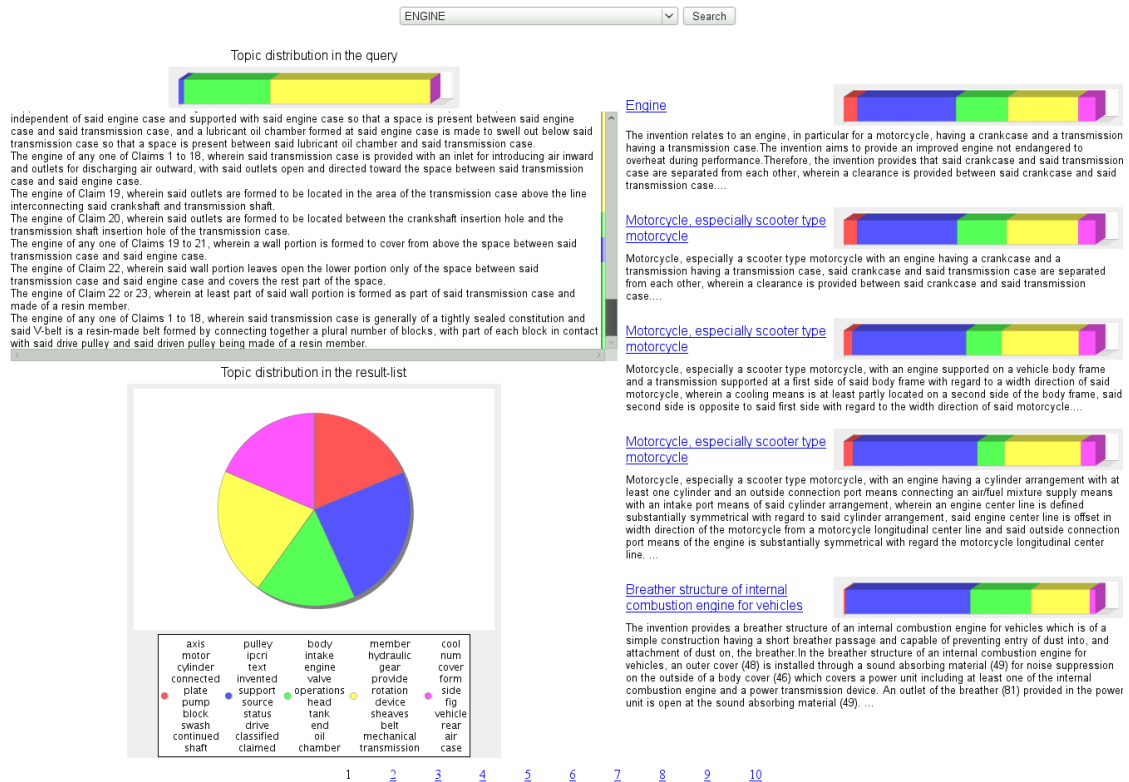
ENGINE
Search

Topic distribution in the query

independent of said engine case and supported with said engine case so that a space is present between said engine case and said transmission case, and a lubricant oil chamber formed at said engine case is made to swell out below said transmission case so that a space is present between said lubricant oil chamber and said transmission case.
The engine of any one of Claims 1 to 18, wherein said transmission case is provided with an inlet for introducing air inward and outlets for discharging air outward, with said outlets open and directed toward the space between said transmission case and said engine case.
The engine of Claim 19, wherein said outlets are formed to be located in the area of the transmission case above the line interconnecting said crankshaft and transmission shaft.
The engine of Claim 20, wherein said outlets are formed to be located between the crankshaft insertion hole and the transmission shaft insertion hole of the transmission case.
The engine of any one of Claims 19 to 21, wherein a wall portion is formed to cover from above the space between said transmission case and said engine case.
The engine of Claim 22, wherein said wall portion leaves open the lower portion only of the space between said transmission case and said engine case and covers the rest part of the space.
The engine of Claim 22 or 23, wherein at least part of said wall portion is formed as part of said transmission case and made of a resin member.
The engine of any one of Claims 1 to 18, wherein said transmission case is generally of a tightly sealed constitution and said V-belt is a resin-made belt formed by connecting together a plural number of blocks, with part of each block in contact with said drive pulley and said driven pulley being made of a resin member.

Topic distribution in the result-list

| | | | | | | | | | |
|---|---|---|---|---|---|---|---|---|---|
| ● | axis motor cylinder connected plate pump block swash continued shaft | ● | pulley ipcri text invented support source status drive classified claimed | ● | body intake engine valve operations head tank end oil chamber | ● | member hydraulic gear provide rotation device sheaves belt mechanical transmission | ● | cool num cover form side fig vehicle rear air case |

Engine
The invention relates to an engine, in particular for a motorcycle, having a crankcase and a transmission having a transmission case.The invention aims to provide an improved engine not endangered to overheat during performance.Therefore, the invention provides that said crankcase and said transmission case are separated from each other, wherein a clearance is provided between said crankcase and said transmission case....

Motorcycle, especially scooter type motorcycle
Motorcycle, especially a scooter type motorcycle with an engine having a crankcase and a transmission having a transmission case, said crankcase and said transmission case are separated from each other, wherein a clearance is provided between said crankcase and said transmission case....

Motorcycle, especially scooter type motorcycle
Motorcycle, especially a scooter type motorcycle, with an engine supported on a vehicle body frame and a transmission supported at a first side of said body frame with regard to a width direction of said motorcycle, wherein a cooling means is at least partly located on a second side of the body frame, said second side is opposite to said first side with regard to the width direction of said motorcycle....

Motorcycle, especially scooter type motorcycle
Motorcycle, especially a scooter type motorcycle, with an engine having a cylinder arrangement with at least one cylinder and an outside connection port means connecting an air/fuel mixture supply means with an intake port means of said cylinder arrangement, wherein an engine center line is defined substantially symmetrical with regard to said cylinder arrangement, said engine center line is offset in width direction of the motorcycle from a motorcycle longitudinal center line and said outside connection port means of the engine is substantially symmetrical with regard the motorcycle longitudinal center line. ...

Breather structure of internal combustion engine for vehicles
The invention provides a breather structure of an internal combustion engine for vehicles which is of a simple construction having a short breather passage and capable of preventing entry of dust into, and attachment of dust on, the breather.In the breather structure of an internal combustion engine for vehicles, an outer cover (48) is installed through a sound absorbing material (49) for noise suppression on the outside of a body cover (46) which covers a power unit including at least one of the internal combustion engine and a power transmission device. An outlet of the breather (81) provided in the power unit is open at the sound absorbing material (49). ...

1 2 3 4 5 6 7 8 9 10